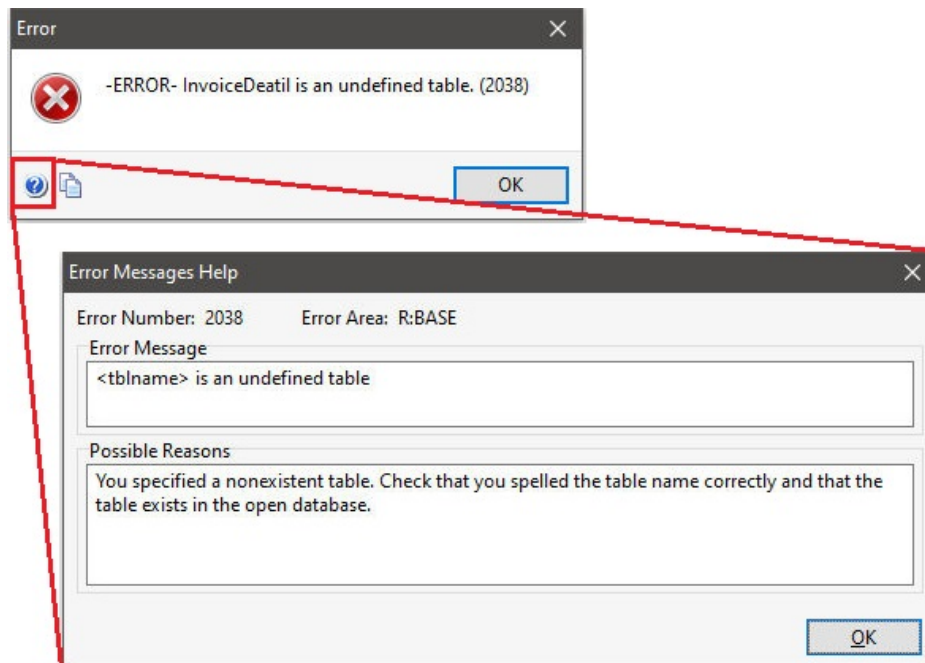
Error

-ERROR- InvoiceDeatil is an undefined table. (2038)

OK

Error Messages Help

Error Number: 2038 Error Area: R:BASE

Error Message

<tblname> is an undefined table

Possible Reasons

You specified a nonexistent table. Check that you spelled the table name correctly and that the table exists in the open database.

OK